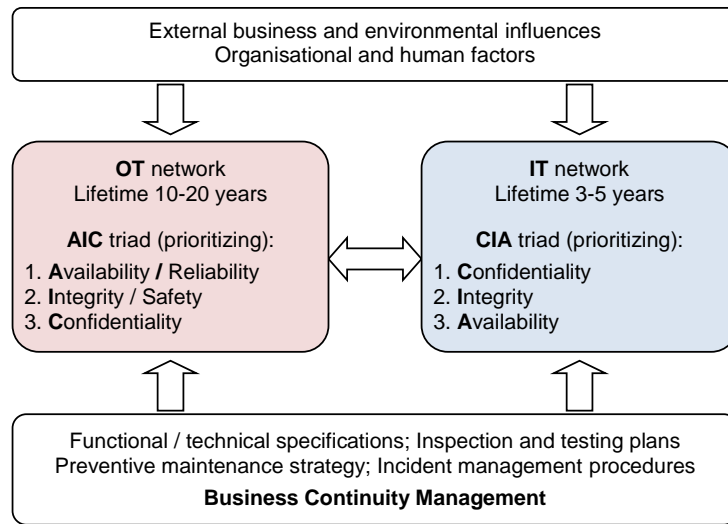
External business and environmental influences
Organisational and human factors

OT network
Lifetime 10-20 years

AIC triad (prioritizing):
1. Availability / Reliability
2. Integrity / Safety
3. Confidentiality

IT network
Lifetime 3-5 years

CIA triad (prioritizing):
1. Confidentiality
2. Integrity
3. Availability

Functional / technical specifications; Inspection and testing plans
Preventive maintenance strategy; Incident management procedures
Business Continuity Management